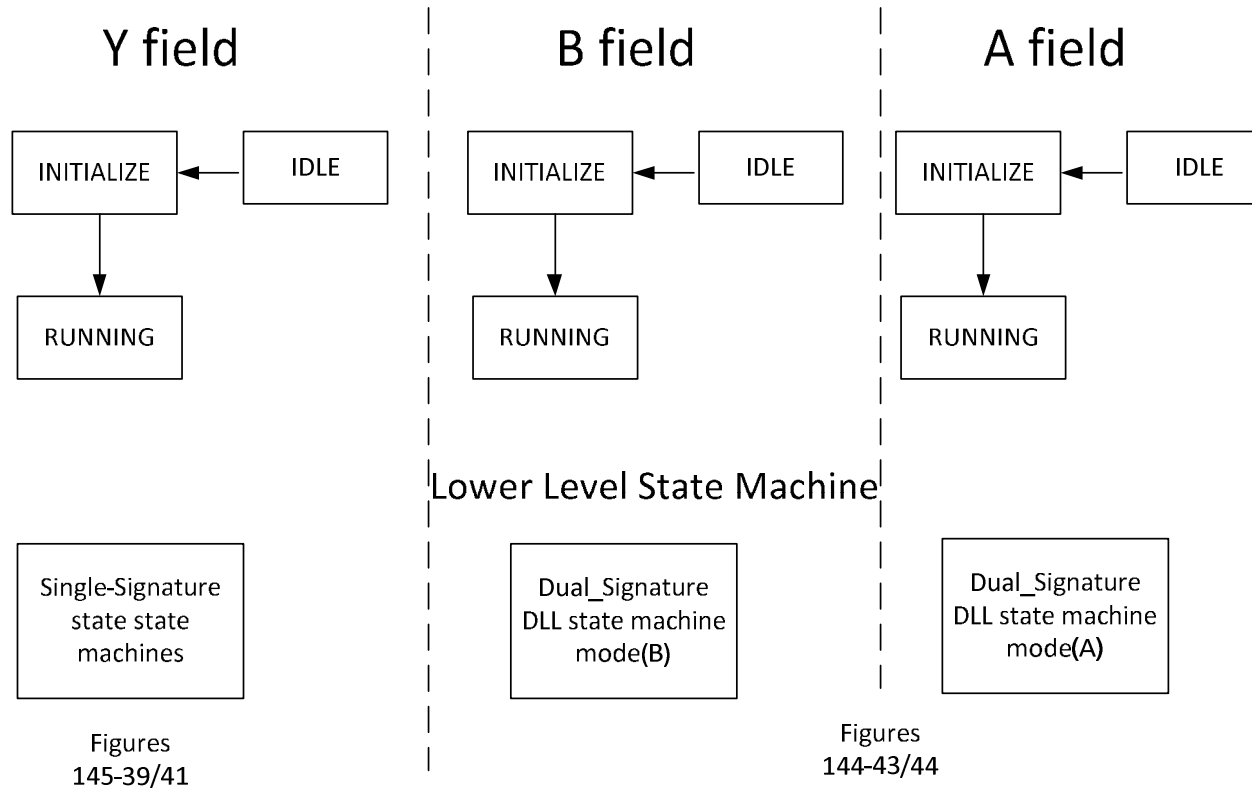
Y field

B field

A field

INITIALIZE

IDLE

RUNNING

INITIALIZE

IDLE

RUNNING

INITIALIZE

IDLE

RUNNING

Lower Level State Machine

Single-Signature state state machines

Dual_Signature DLL state machine mode(B)

Dual_Signature DLL state machine mode(A)

Figures 145-39/41

Figures 144-43/44